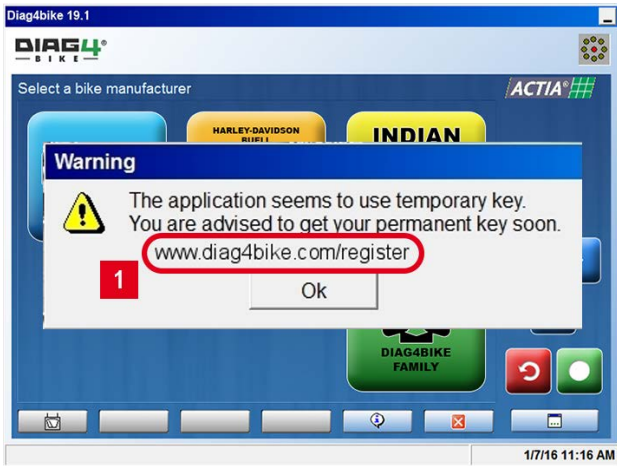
Diag4bike 19.1

DIAG4 BIKE

Select a bike manufacturer

ACTIA

HARLEY-DAVIDSON BUELL

INDIAN

Warning

The application seems to use temporary key. You are advised to get your permanent key soon.

www.diag4bike.com/register

1

Ok

DIAG4BIKE FAMILY

1/7/16 11:16 AM